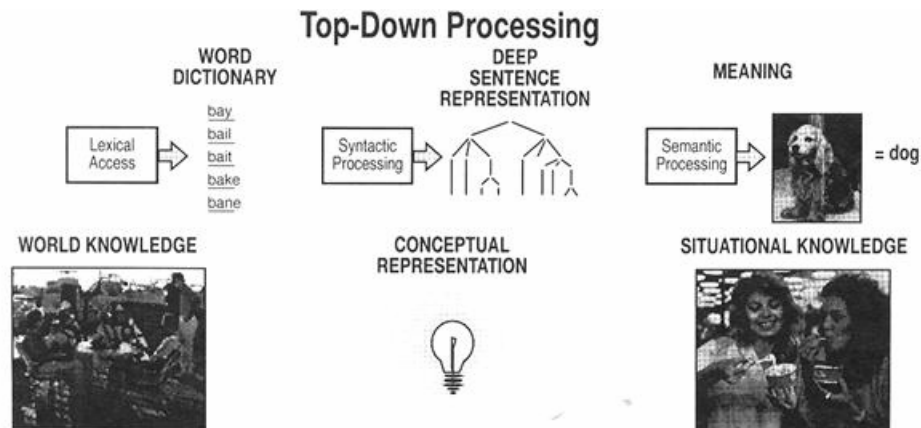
Top-Down Processing

WORD DICTIONARY

Lexical Access

bay
bail
bait
bake
bane

DEEP SENTENCE REPRESENTATION

Syntactic Processing

MEANING

Semantic Processing

= dog

WORLD KNOWLEDGE

CONCEPTUAL REPRESENTATION

SITUATIONAL KNOWLEDGE